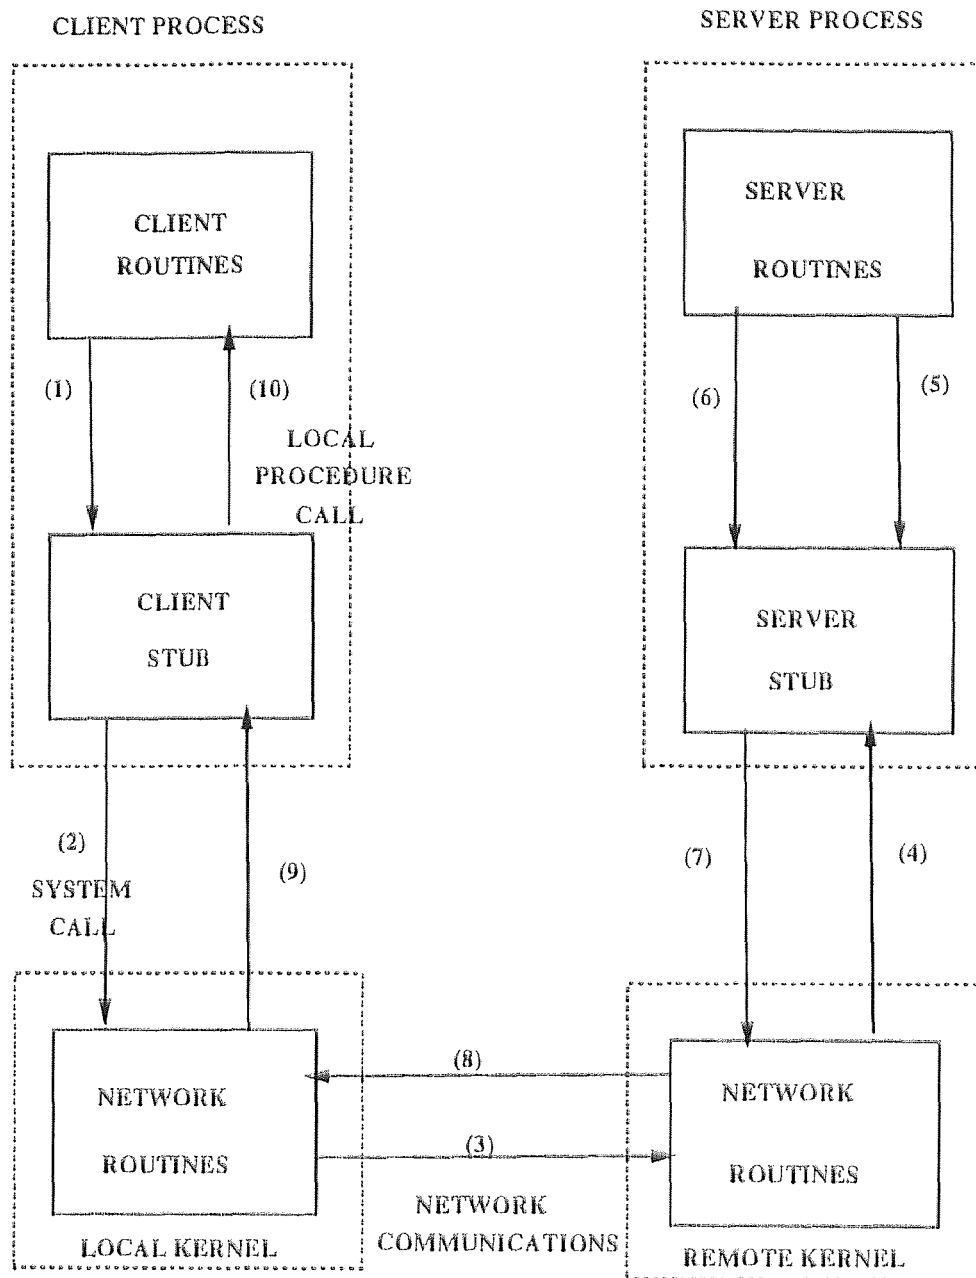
CLIENT PROCESS

SERVER PROCESS

CLIENT ROUTINES

SERVER ROUTINES

(1)

(10)

LOCAL PROCEDURE CALL

(6)

(5)

CLIENT STUB

SERVER STUB

(2)

SYSTEM CALL

(9)

(7)

(4)

NETWORK ROUTINES

(8)

(3)

NETWORK ROUTINES

LOCAL KERNEL

NETWORK COMMUNICATIONS

REMOTE KERNEL